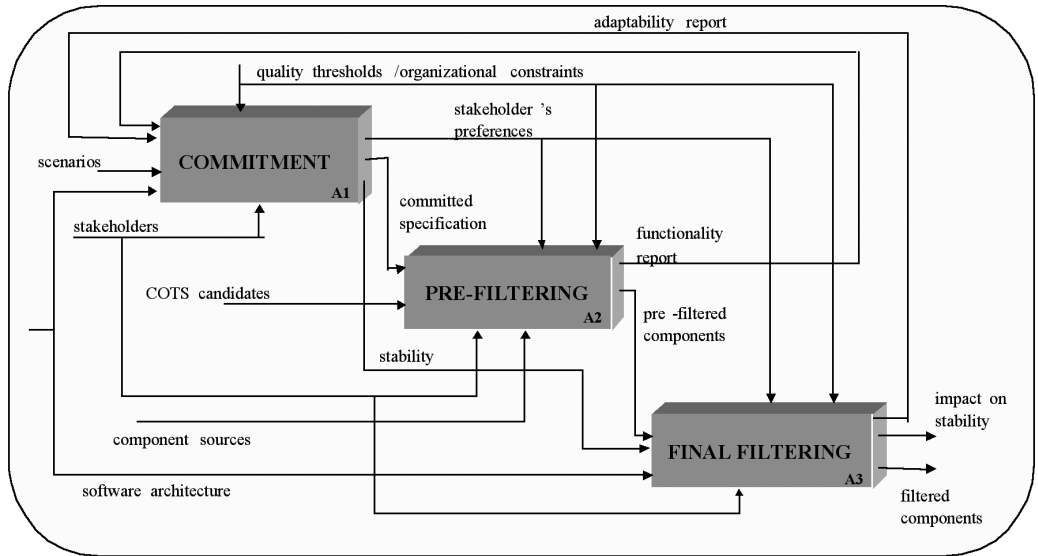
adaptability report

quality thresholds /organizational constraints

stakeholder 's preferences

scenarios

COMMITMENT

A1

committed specification

stakeholders

functionality report

COTS candidates

PRE-FILTERING

A2

pre -filtered components

stability

impact on stability

component sources

FINAL FILTERING

A3

software architecture

filtered components